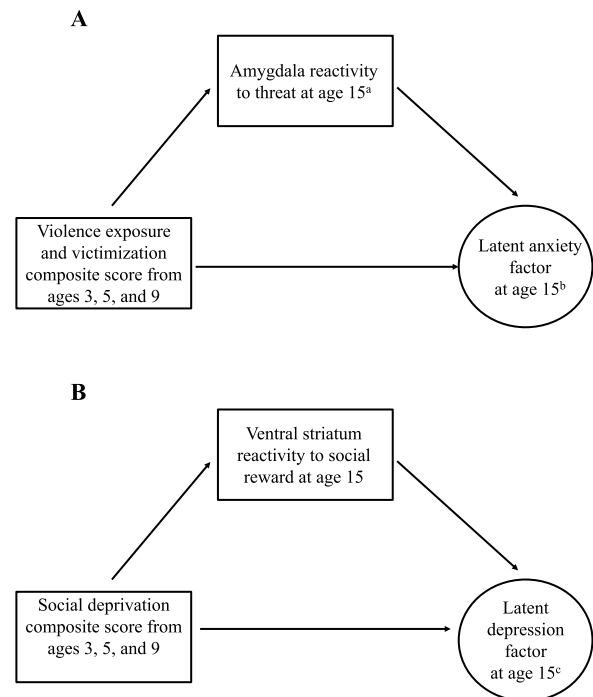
A

Amygdala reactivity to threat at age 15$^{a}$

Violence exposure and victimization composite score from ages 3, 5, and 9

Latent anxiety factor at age 15$^{b}$

B

Ventral striatum reactivity to social reward at age 15

Social deprivation composite score from ages 3, 5, and 9

Latent depression factor at age 15$^{c}$